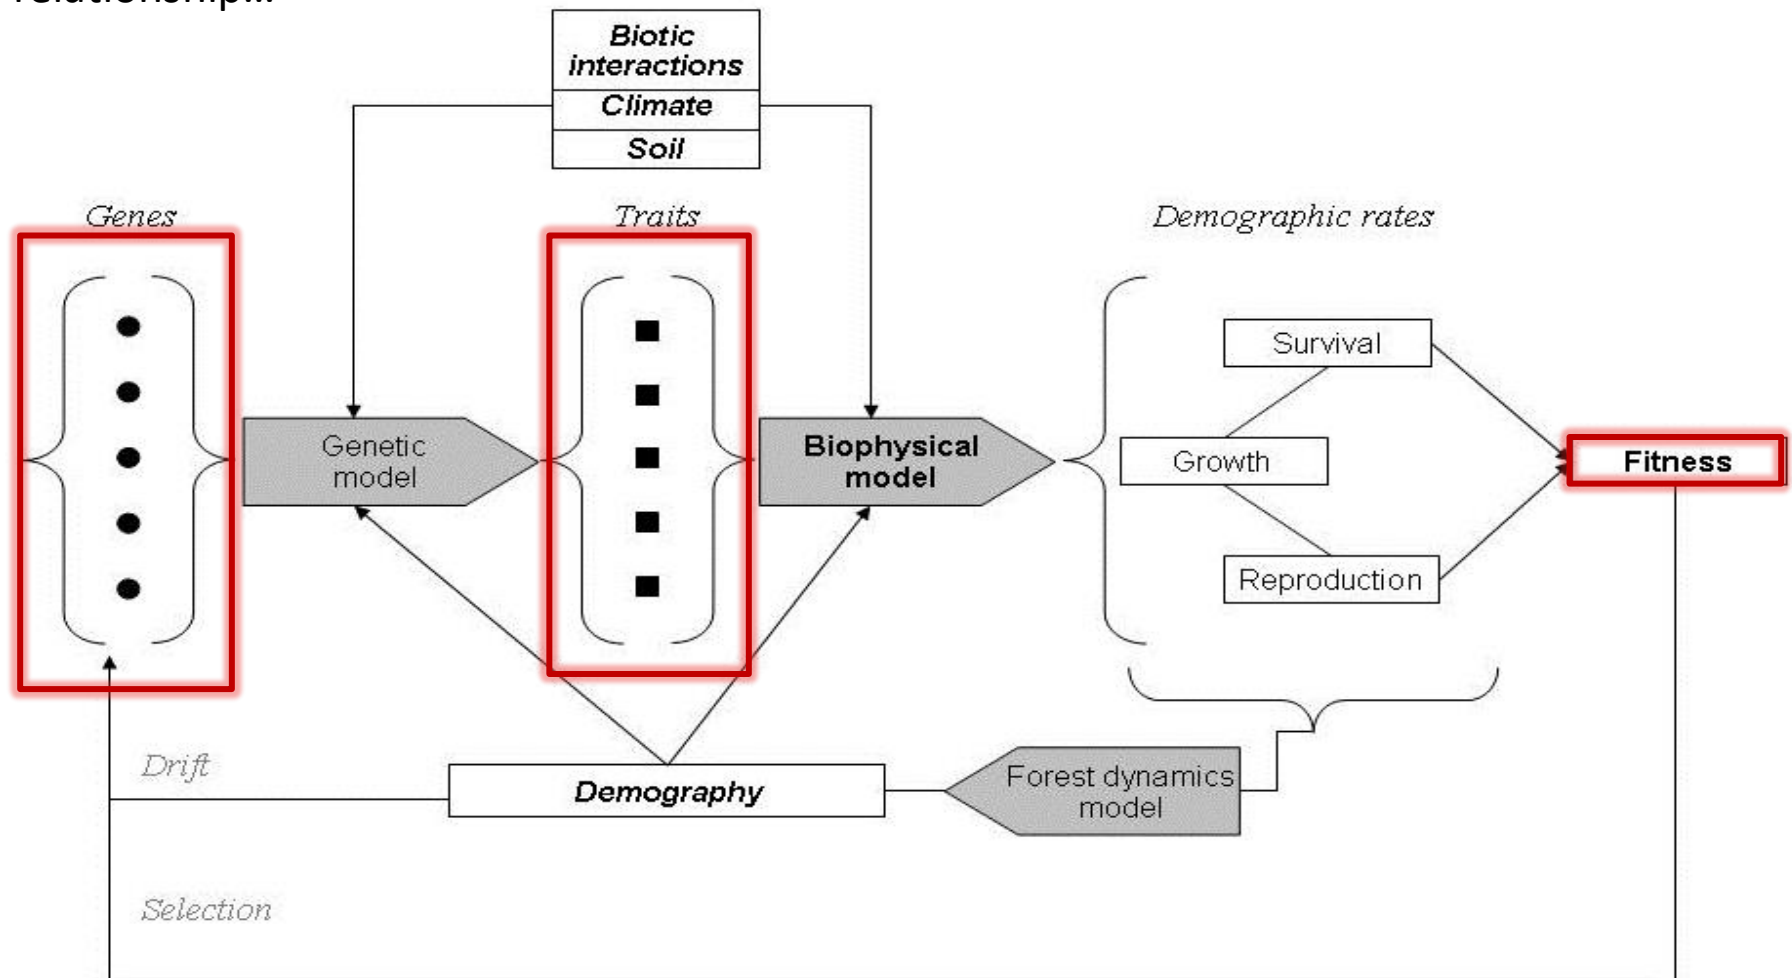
relationship...

Biotic interactions
Climate
Soil

Genes

Traits

Demographic rates

Genetic model

Biophysical model

Survival

Growth

Reproduction

Fitness

Drift

Demography

Forest dynamics model

Selection